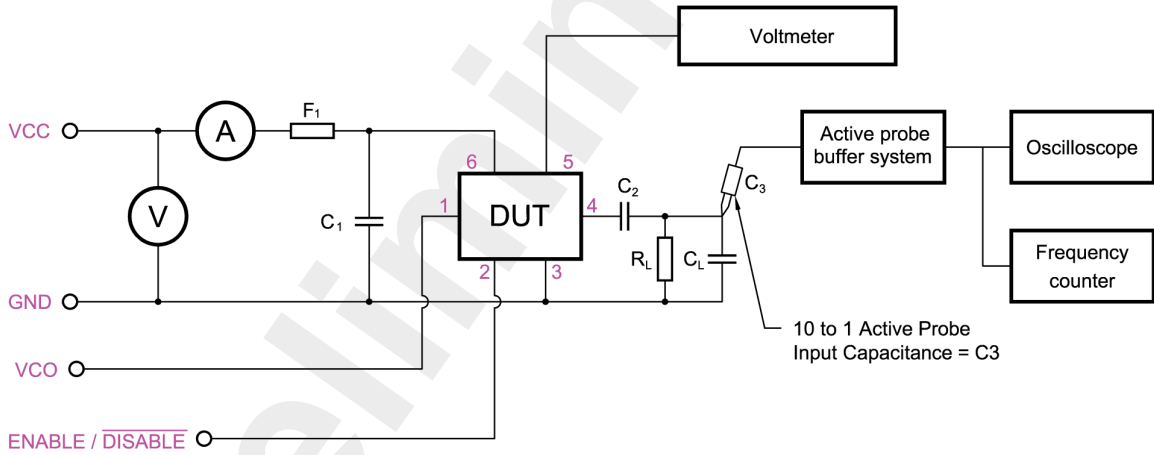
Voltmeter

VCC

A

$F_1$

6

5

Active probe buffer system

Oscilloscope

$C_3$

V

$C_1$

1

DUT

4

$C_2$

$R_L$

$C_L$

Frequency counter

2

3

GND

10 to 1 Active Probe Input Capacitance = C3

VCO

ENABLE / $\overline{\text{DISABLE}}$